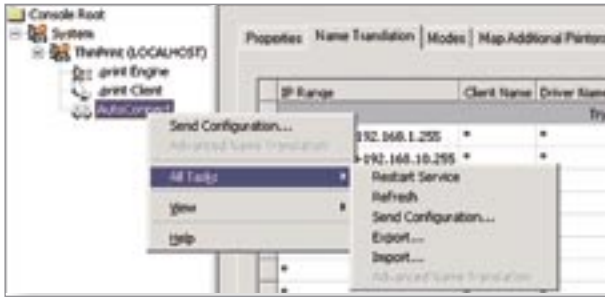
Console Root
System
ThinPrint (LOCALHOST)
.print Engine
.print Client
AutoConnect

Properties | Name Translation | Modes | Map Additional Printers

IP Range | Client Name | Driver Name
192.168.1.255 | * | *
-192.168.10.255 | * | *

Send Configuration...
Advanced Name Translation
All Tasks
View
Help

Restart Service
Refresh
Send Configuration...
Export...
Import...
Advanced Name Translation